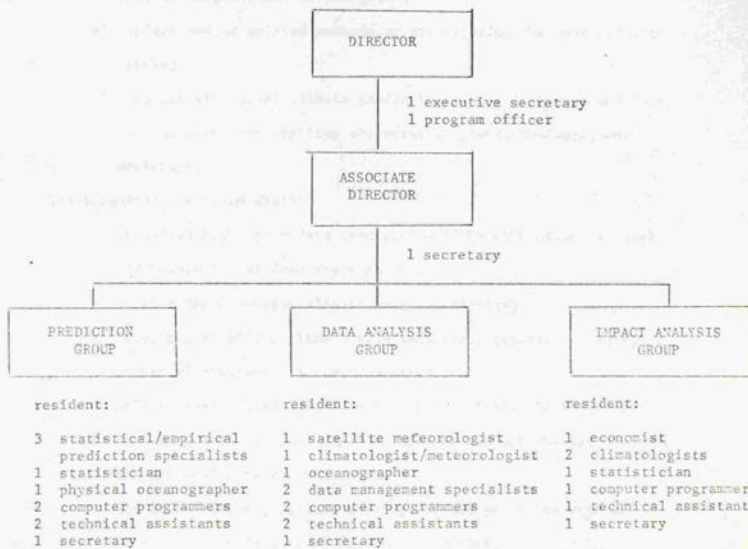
DIRECTOR

1 executive secretary
1 program officer

ASSOCIATE DIRECTOR

1 secretary

PREDICTION GROUP

DATA ANALYSIS GROUP

IMPACT ANALYSIS GROUP

resident:

3 statistical/empirical prediction specialists
1 statistician
1 physical oceanographer
2 computer programmers
2 technical assistants
1 secretary

resident:

1 satellite meteorologist
1 climatologist/meteorologist
1 oceanographer
2 data management specialists
2 computer programmers
2 technical assistants
1 secretary

resident:

1 economist
2 climatologists
1 statistician
1 computer programmer
1 technical assistant
1 secretary